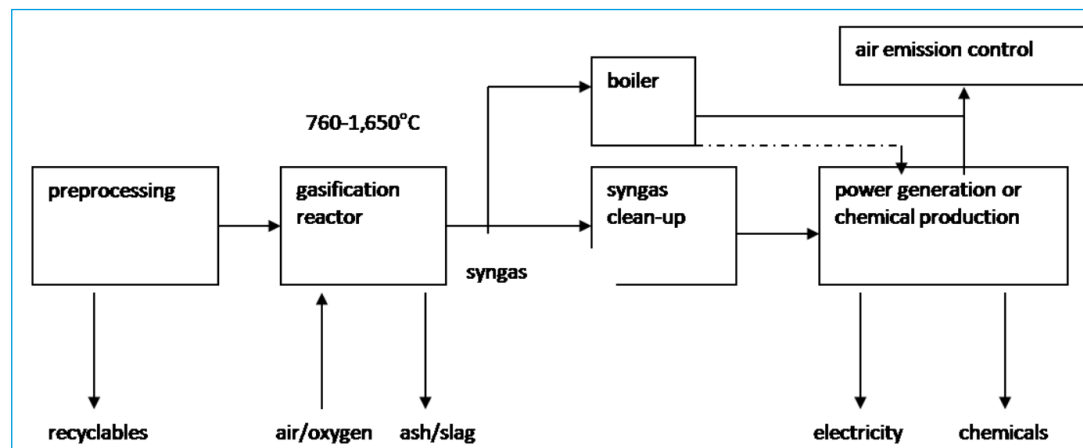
air emission control

boiler

760-1,650°C

preprocessing

gasification reactor

syngas clean-up

power generation or chemical production

syngas

recyclables

air/oxygen

ash/slag

electricity

chemicals